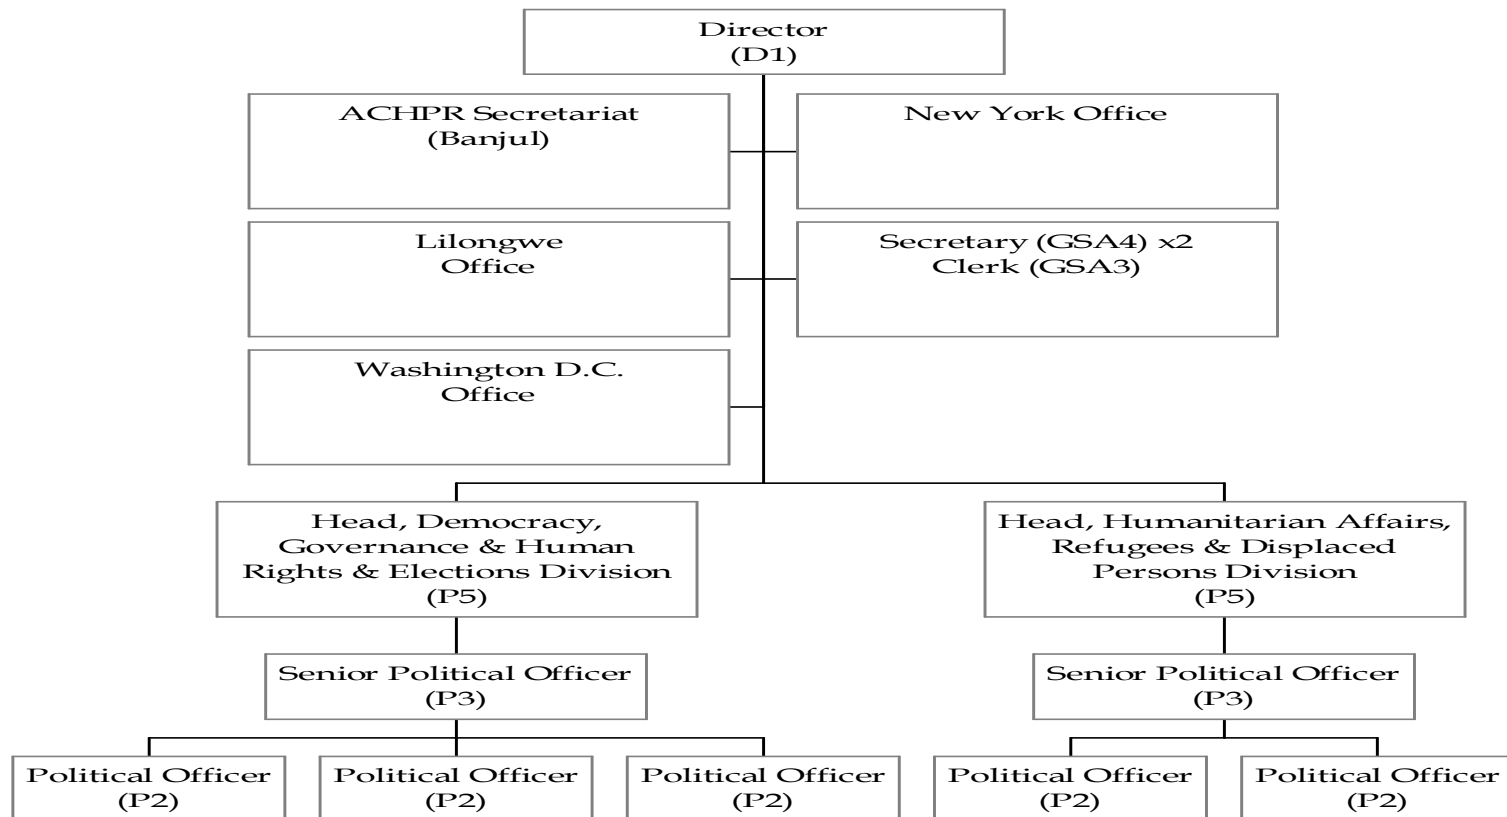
Director
(D1)

ACHPR Secretariat
(Banjul)

New York Office

Lilongwe
Office

Secretary (GSA4) x2
Clerk (GSA3)

Washington D.C.
Office

Head, Democracy, Governance & Human Rights & Elections Division
(P5)

Head, Humanitarian Affairs, Refugees & Displaced Persons Division
(P5)

Senior Political Officer
(P3)

Senior Political Officer
(P3)

Political Officer
(P2)

Political Officer
(P2)

Political Officer
(P2)

Political Officer
(P2)

Political Officer
(P2)